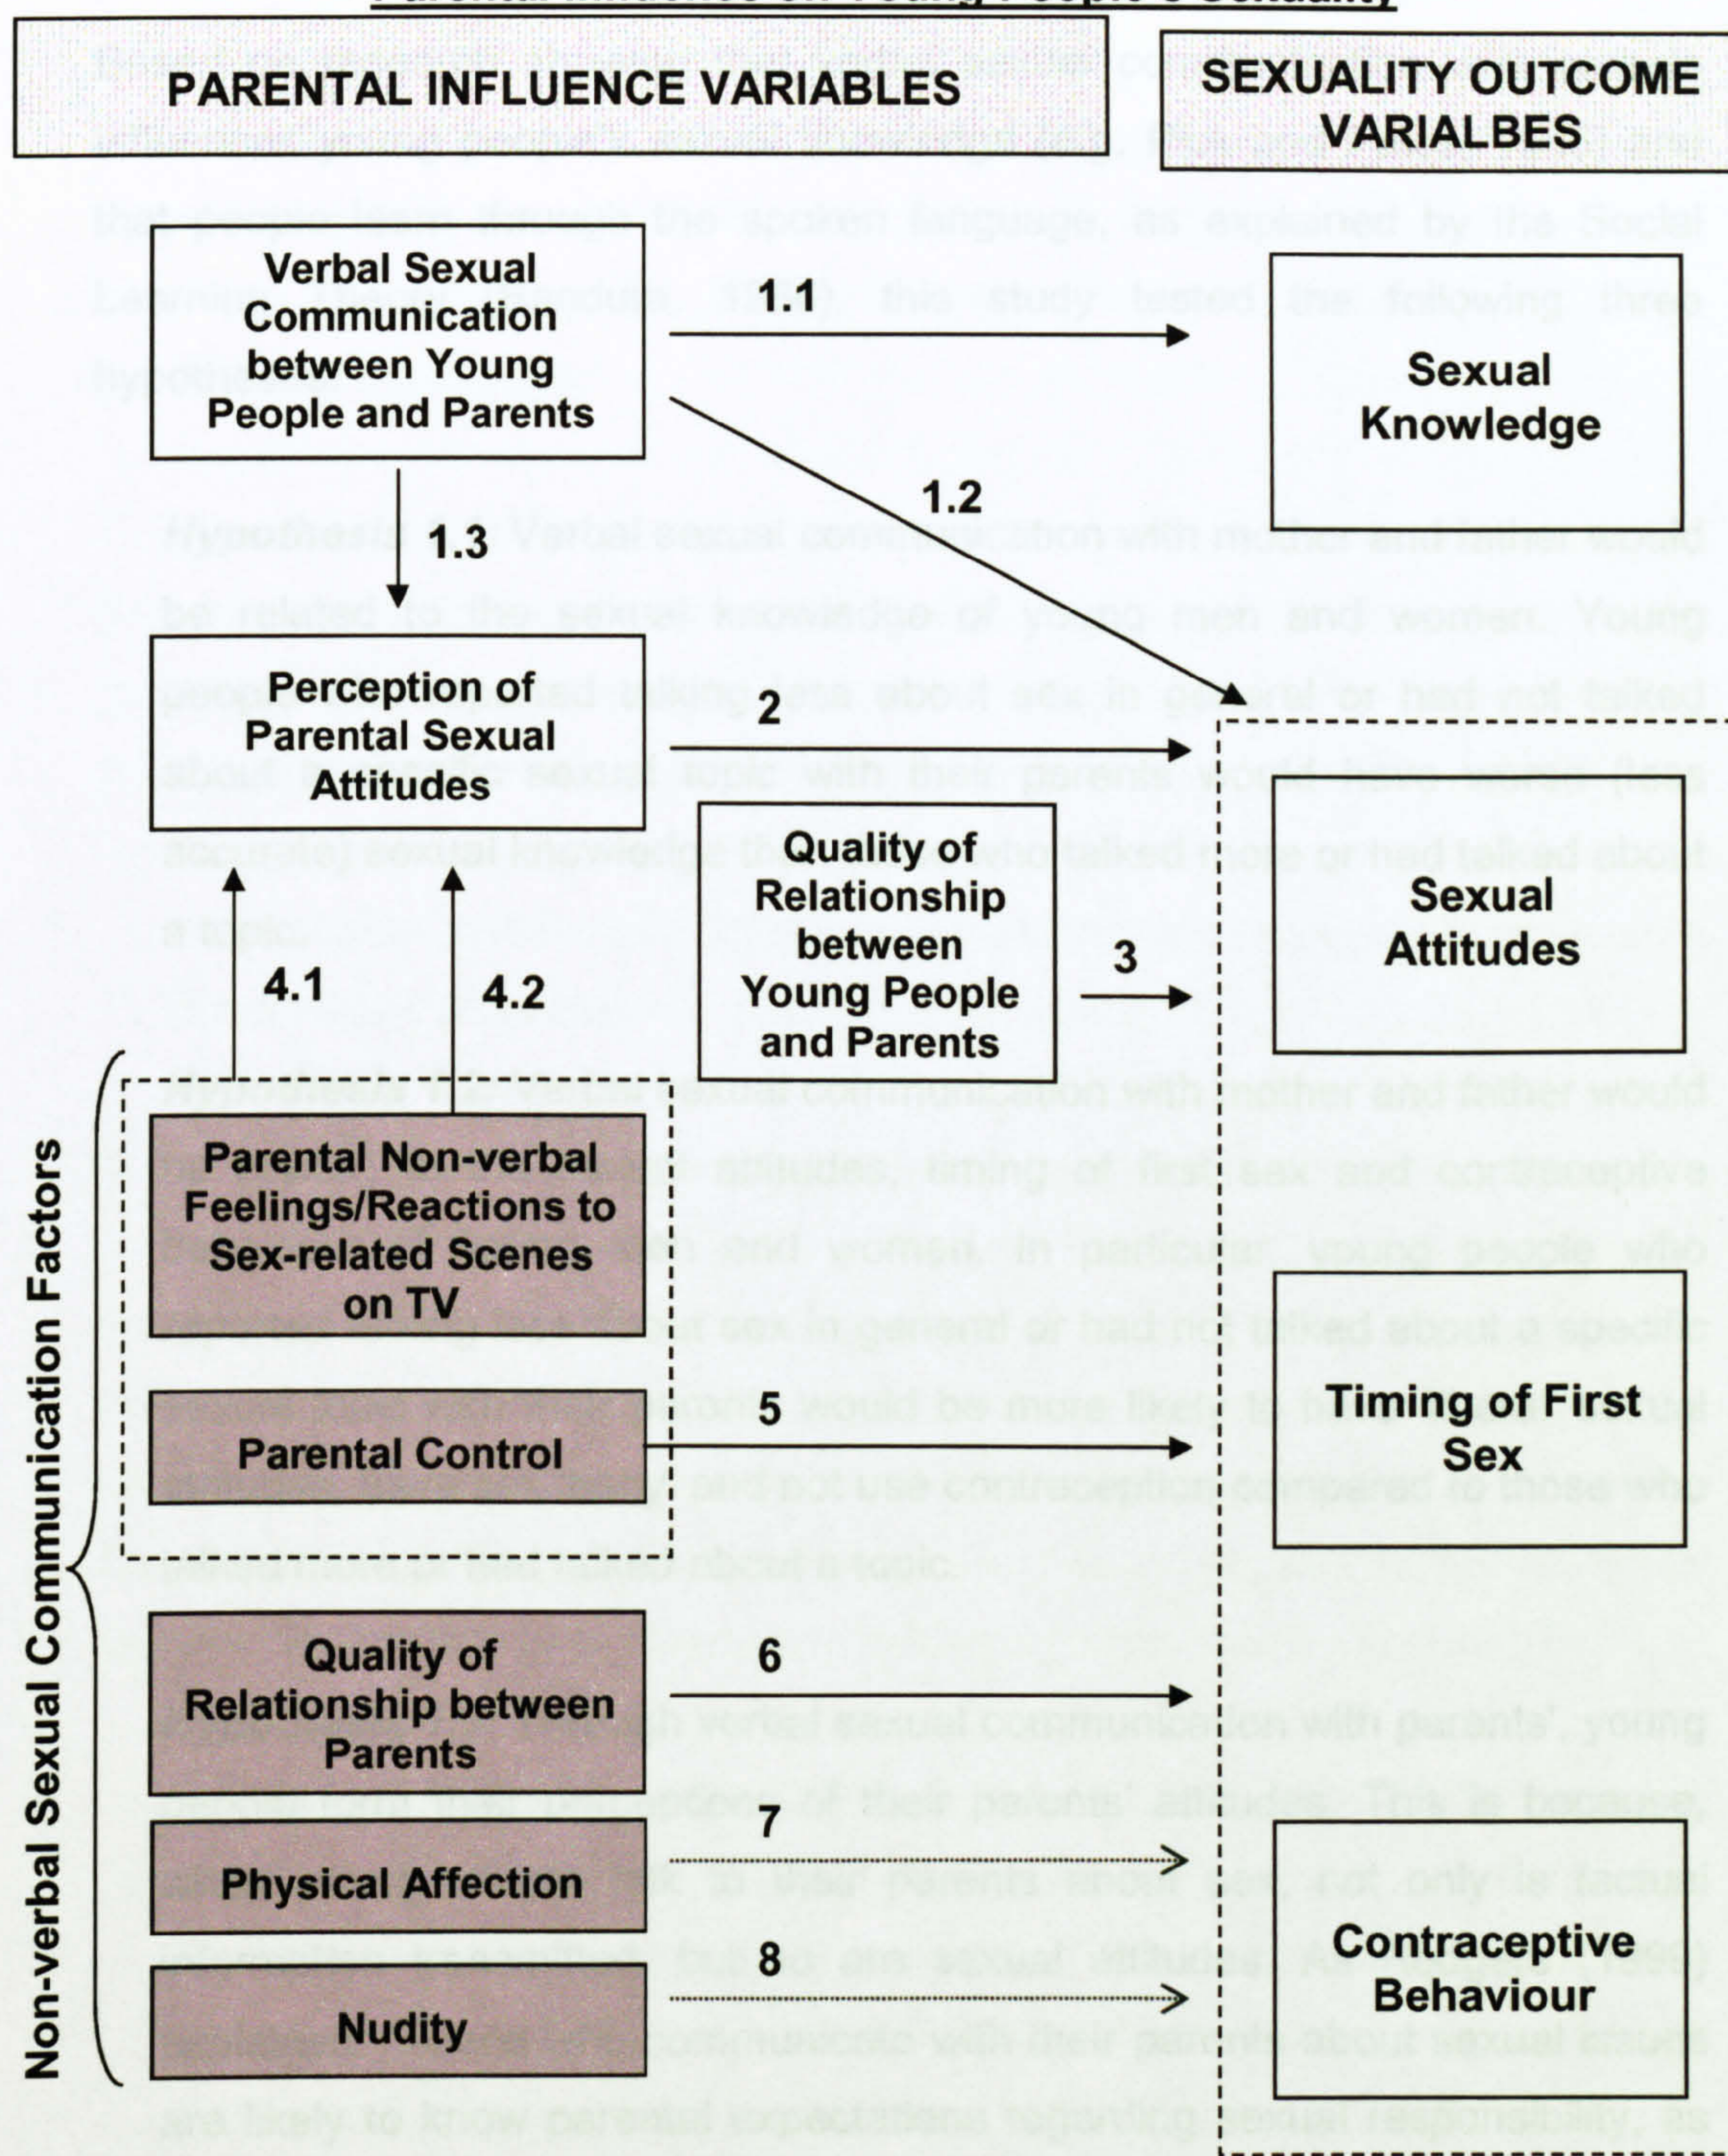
PARENTAL INFLUENCE VARIABLES

SEXUALITY OUTCOME VARIALBES

Verbal Sexual Communication between Young People and Parents

1.1

Sexual Knowledge

1.2

1.3

Perception of Parental Sexual Attitudes

2

Quality of Relationship between Young People and Parents

3

Sexual Attitudes

4.1

4.2

Non-verbal Sexual Communication Factors

Parental Non-verbal Feelings/Reactions to Sex-related Scenes on TV

Parental Control

5

Timing of First Sex

Quality of Relationship between Parents

6

Physical Affection

7

Contraceptive Behaviour

Nudity

8